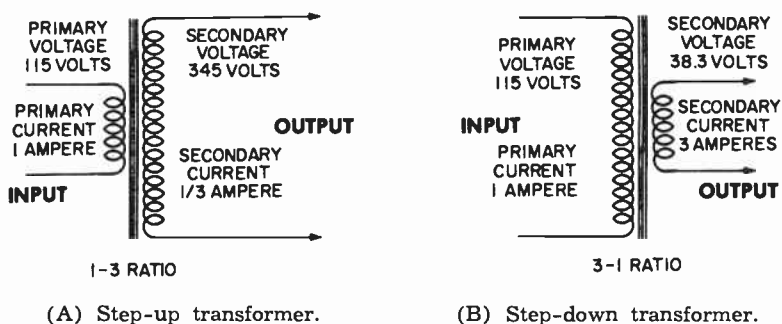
PRIMARY VOLTAGE 115 VOLTS

PRIMARY CURRENT 1 AMPERE

INPUT

SECONDARY VOLTAGE 345 VOLTS

OUTPUT

SECONDARY CURRENT 1/3 AMPERE

1-3 RATIO

(A) Step-up transformer.

PRIMARY VOLTAGE 115 VOLTS

INPUT

PRIMARY CURRENT 1 AMPERE

SECONDARY VOLTAGE 38.3 VOLTS

SECONDARY CURRENT 3 AMPERES

OUTPUT

3-1 RATIO

(B) Step-down transformer.